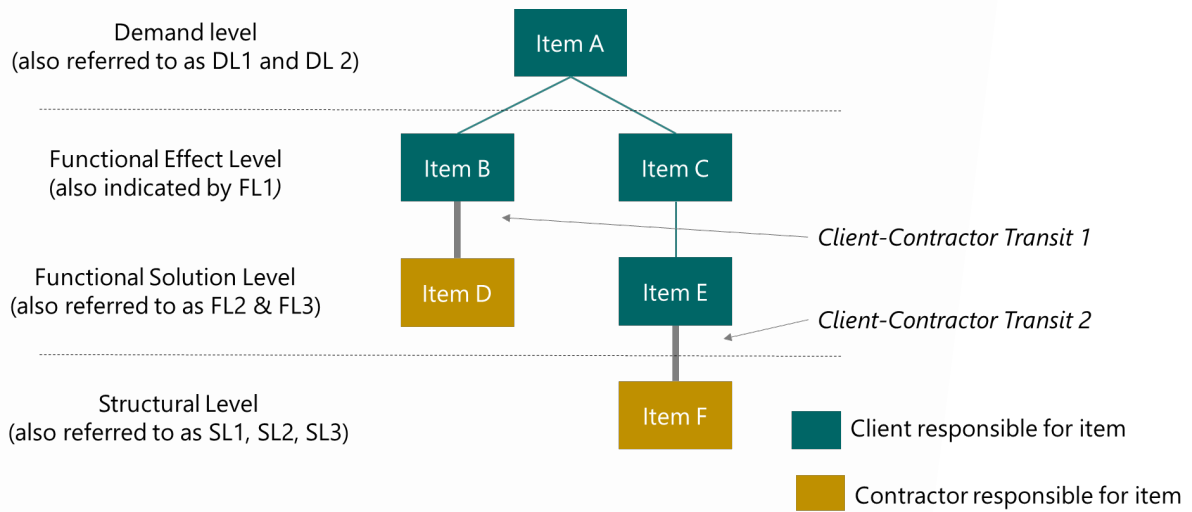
Demand level
(also referred to as DL1 and DL 2)

Item A

Functional Effect Level
(also indicated by FL1)

Item B

Item C

Client-Contractor Transit 1

Functional Solution Level
(also referred to as FL2 & FL3)

Item D

Item E

Client-Contractor Transit 2

Structural Level
(also referred to as SL1, SL2, SL3)

Item F

Client responsible for item

Contractor responsible for item